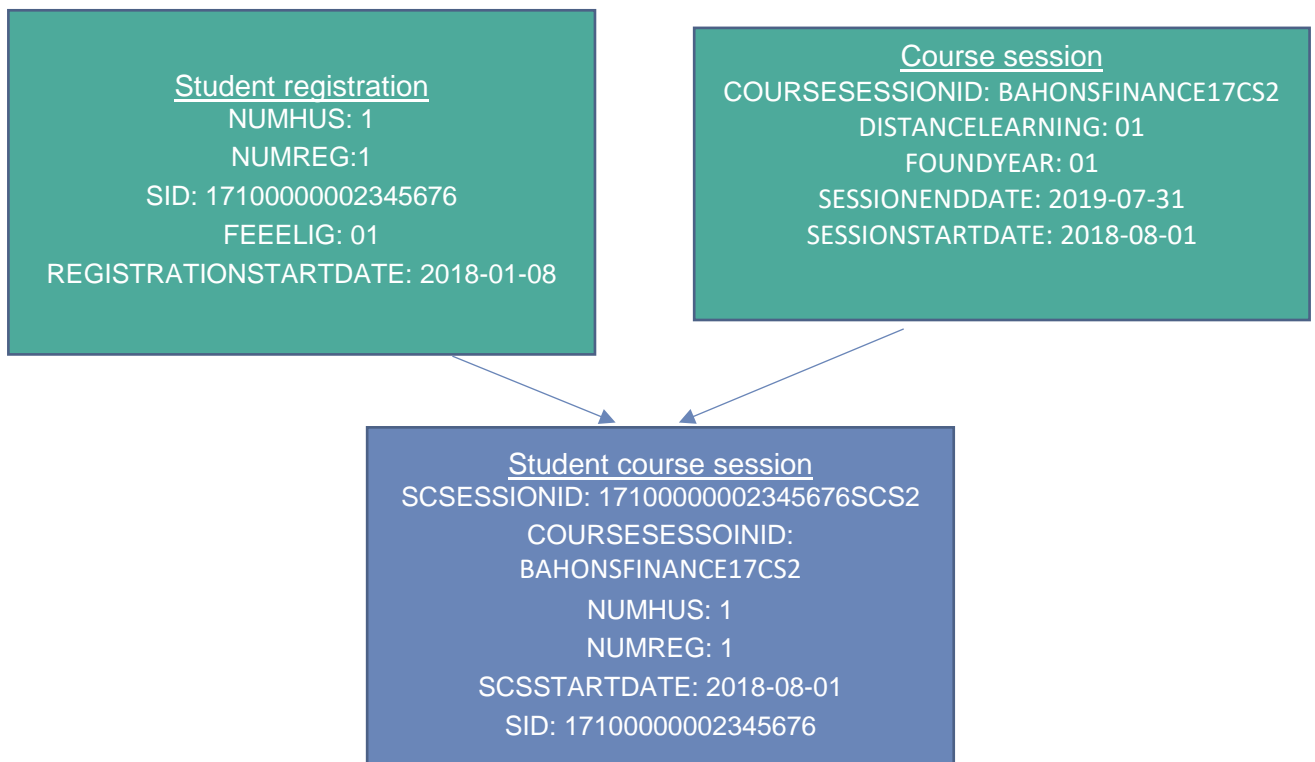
Student registration
NUMHUS: 1
NUMREG:1
SID: 17100000002345676
FEEELIG: 01
REGISTRATIONSTARTDATE: 2018-01-08

Course session
COURSESESSIONID: BAHONSFINANCE17CS2
DISTANCELEARNING: 01
FOUNDYEAR: 01
SESSIONENDDATE: 2019-07-31
SESSIONSTARTDATE: 2018-08-01

Student course session
SCSESSIONID: 17100000002345676SCS2
COURSESESSOIINID: BAHONSFINANCE17CS2
NUMHUS: 1
NUMREG: 1
SCSSTARTDATE: 2018-08-01
SID: 17100000002345676